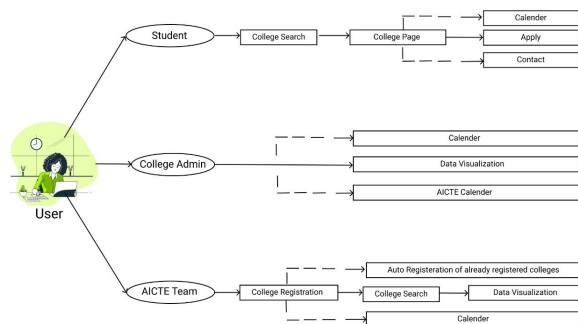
Student

College Search

College Page

Calender

Apply

Contact

User

College Admin

Calender

Data Visualization

AICTE Calender

AICTE Team

College Registration

Auto Registeration of already registered colleges

College Search

Data Visualization

Calender